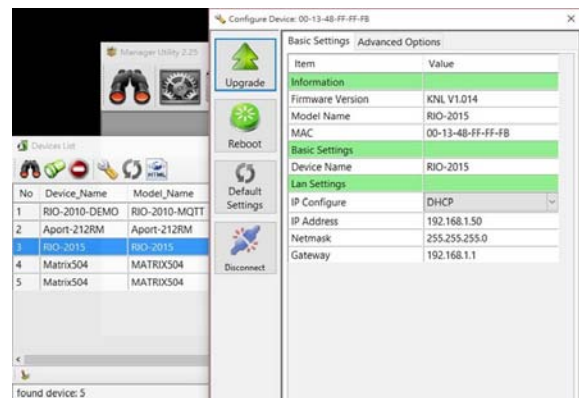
Manager Utility 2.25

Devices List

| No | Device_Name | Model_Name |
|---|---|---|
| 1 | RIO-2010-DEMO | RIO-2010-MQTT |
| 2 | Aport-212RM | Aport-212RM |
| 3 | RIO-2015 | RIO-2015 |
| 4 | Matrix504 | MATRIX504 |
| 5 | Matrix504 | MATRIX504 |

found device: 5

Configure Device: 00-13-48-FF-FF-FB

Upgrade

Reboot

Default Settings

Disconnect

Basic Settings | Advanced Options

| Item | Value |
|---|---|
| Information | |
| Firmware Version | KNL V1.014 |
| Model Name | RIO-2015 |
| MAC | 00-13-48-FF-FF-FB |
| Basic Settings | |
| Device Name | RIO-2015 |
| Lan Settings | |
| IP Configure | DHCP |
| IP Address | 192.168.1.50 |
| Netmask | 255.255.255.0 |
| Gateway | 192.168.1.1 |